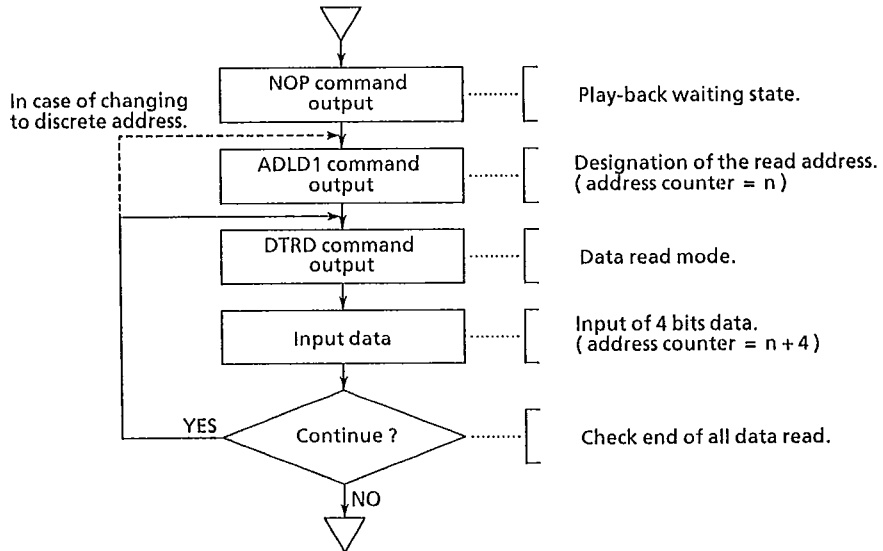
NOP command output

Play-back waiting state.

In case of changing to discrete address.

ADLD1 command output

Designation of the read address. ( address counter = n )

DTRD command output

Data read mode.

Input data

Input of 4 bits data. ( address counter = n + 4 )

YES

Continue ?

Check end of all data read.

NO